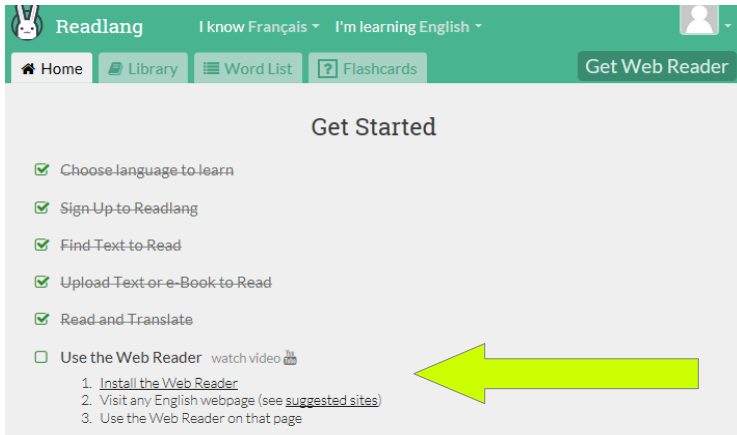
Readlang I know Français I'm learning English

Home Library Word List Flashcards Get Web Reader

Get Started

~~Choose language to learn~~

~~Sign Up to Readlang~~

~~Find Text to Read~~

~~Upload Text or e-Book to Read~~

~~Read and Translate~~

Use the Web Reader watch video

1. Install the Web Reader
2. Visit any English webpage (see suggested sites)
3. Use the Web Reader on that page